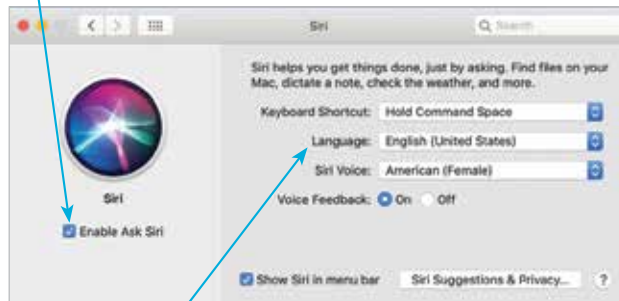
Siri

Search

Siri

Enable Ask Siri

Siri helps you get things done, just by asking. Find files on your Mac, dictate a note, check the weather, and more.

Keyboard Shortcut: Hold Command Space

Language: English (United States)

Siri Voice: American (Female)

Voice Feedback: On Off

Show Siri in menu bar

Siri Suggestions & Privacy...

?